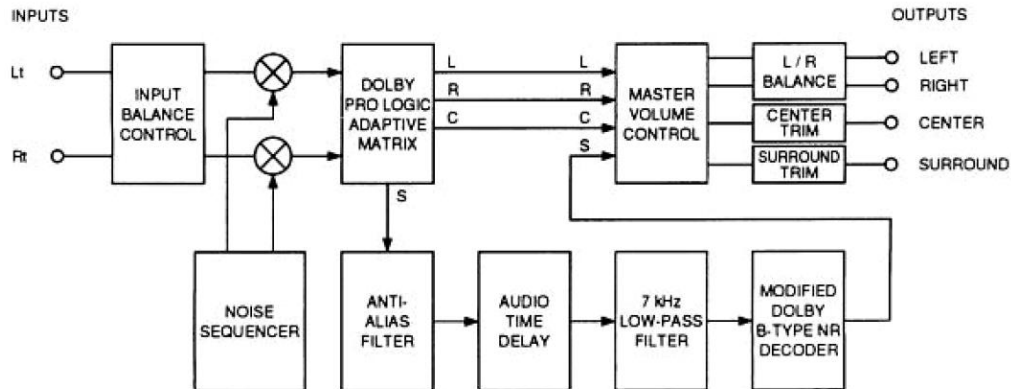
INPUTS

OUTPUTS

Lt

Rt

INPUT BALANCE CONTROL

DOLBY PRO LOGIC ADAPTIVE MATRIX

L

R

C

S

L

R

C

S

MASTER VOLUME CONTROL

L / R BALANCE

CENTER TRIM

SURROUND TRIM

LEFT

RIGHT

CENTER

SURROUND

NOISE SEQUENCER

ANTI-ALIAS FILTER

AUDIO TIME DELAY

7 kHz LOW-PASS FILTER

MODIFIED DOLBY B-TYPE NR DECODER